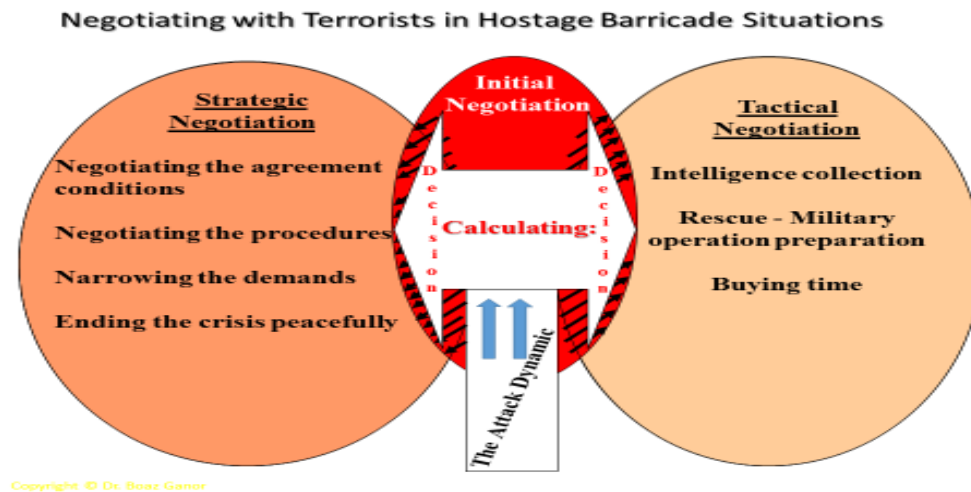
Negotiating with Terrorists in Hostage Barricade Situations

Strategic Negotiation

Negotiating the agreement conditions

Negotiating the procedures

Narrowing the demands

Ending the crisis peacefully

Initial Negotiation

Decision

Calculating:

Decision

The Attack Dynamic

Tactical Negotiation

Intelligence collection

Rescue - Military operation preparation

Buying time

Copyright © Dr Boaz Ganor